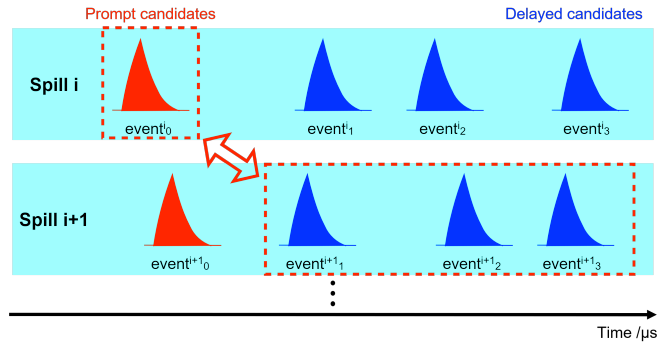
Prompt candidates

Delayed candidates

Spill i

$event^{i}_{0}$

$event^{i}_{1}$

$event^{i}_{2}$

$event^{i}_{3}$

Spill i+1

$event^{i+1}_{0}$

$event^{i+1}_{1}$

$event^{i+1}_{2}$

$event^{i+1}_{3}$

Time /μs